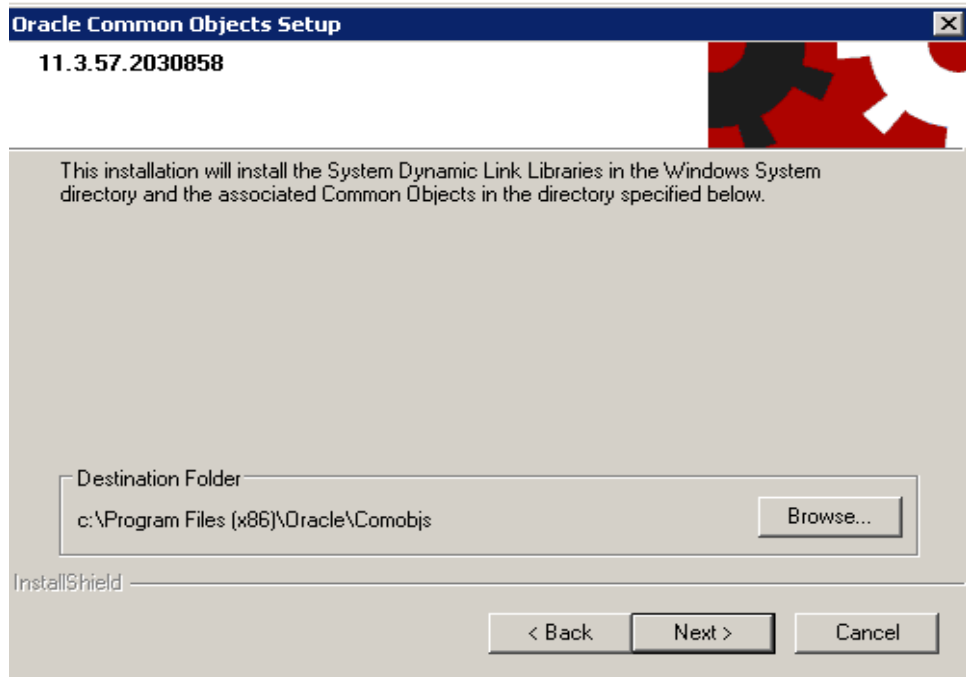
Oracle Common Objects Setup

11.3.57.2030858

This installation will install the System Dynamic Link Libraries in the Windows System directory and the associated Common Objects in the directory specified below.

Destination Folder

c:\Program Files (x86)\Oracle\Comobjs

Browse...

InstallShield

< Back

Next >

Cancel